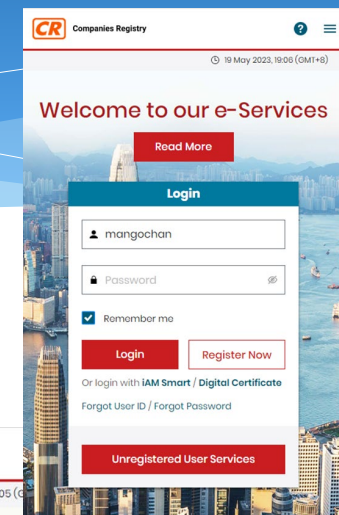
CR Companies Registry

?

19 May 2023, 19:06 (GMT+8)

Welcome to our e-Services

Read More

Login

mangochan

Password

Remember me

Login

Register Now

Or login with iAM Smart / Digital Certificate

Forgot User ID / Forgot Password

Unregistered User Services

05 (G